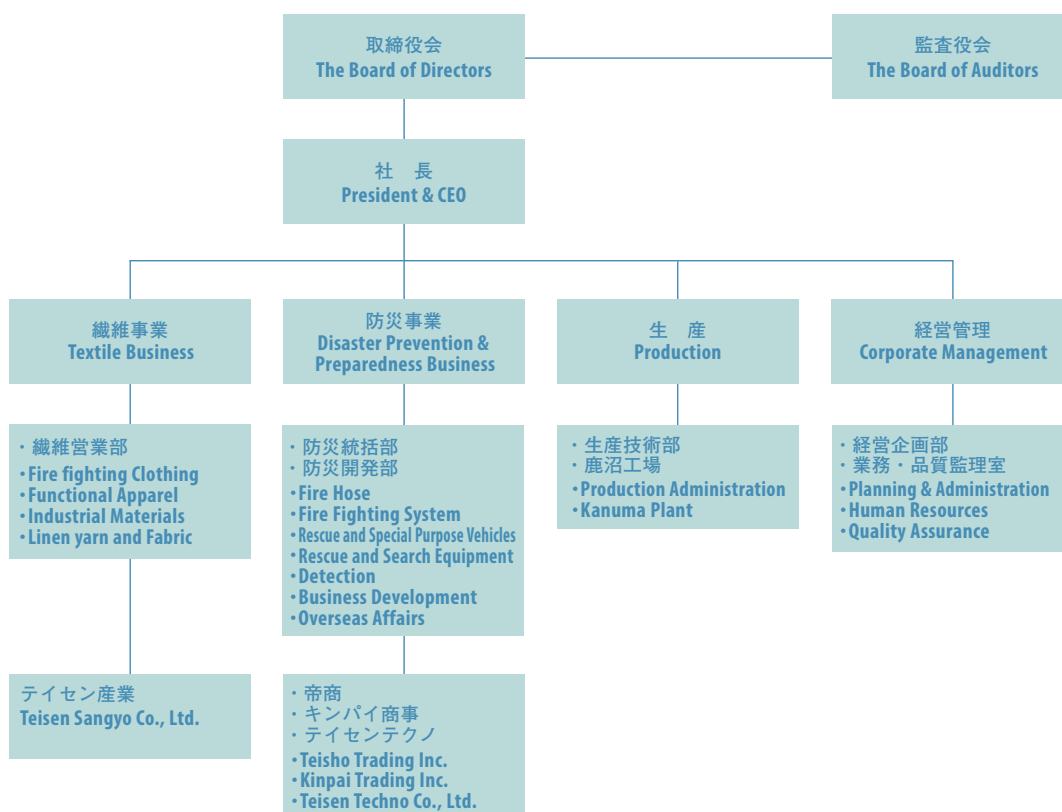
取締役会
The Board of Directors

監査役会
The Board of Auditors

社　長
President & CEO

繊維事業
Textile Business

・繊維営業部
•Fire fighting Clothing
•Functional Apparel
•Industrial Materials
•Linen yarn and Fabric

テイセン産業
Teisen Sangyo Co., Ltd.

防災事業
Disaster Prevention & Preparedness Business

・防災統括部
・防災開発部
•Fire Hose
•Fire Fighting System
•Rescue and Special Purpose Vehicles
•Rescue and Search Equipment
•Detection
•Business Development
•Overseas Affairs

・帝商
・キンパイ商事
・テイセンテクノ
•Teisho Trading Inc.
•Kinpai Trading Inc.
•Teisen Techno Co., Ltd.

生　産
Production

・生産技術部
・鹿沼工場
•Production Administration
•Kanuma Plant

経営管理
Corporate Management

・経営企画部
・業務・品質監理室
•Planning & Administration
•Human Resources
•Quality Assurance